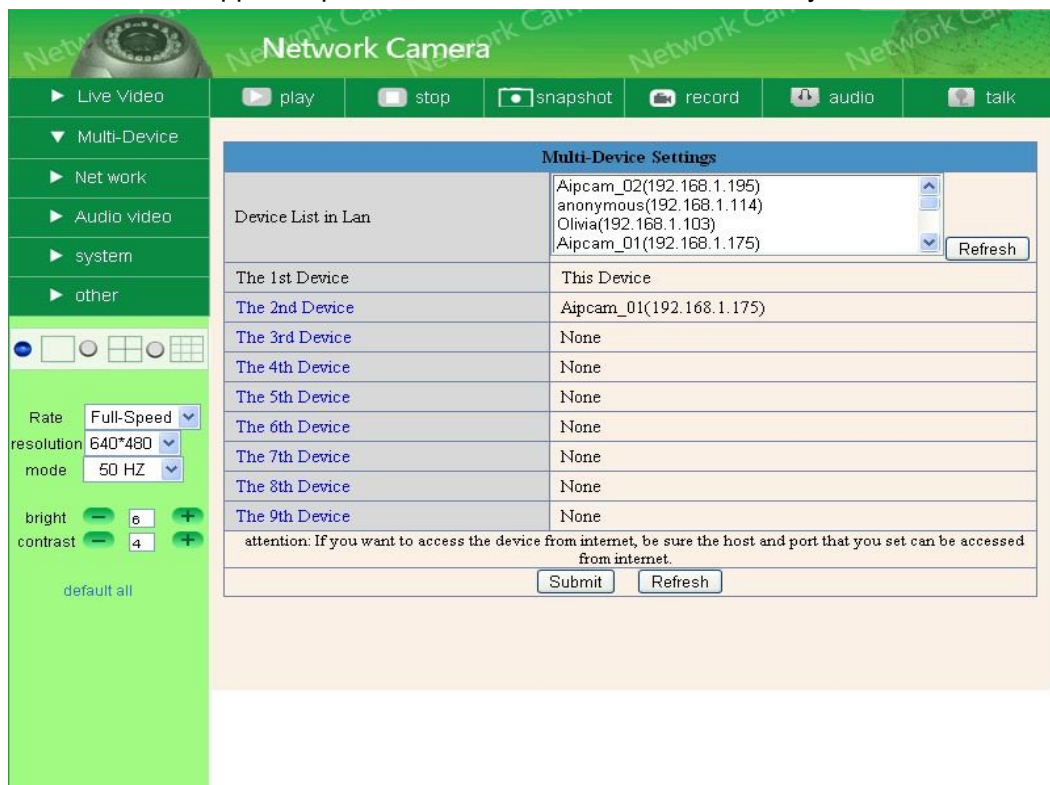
Network Camera

Live Video
Multi-Device
Net work
Audio video
system
other

play stop snapshot record audio talk

| Multi-Device Settings | |
|---|---|
| Device List in Lan | Aipcam_02(192.168.1.195) anonymous(192.168.1.114) Olivia(192.168.1.103) Aipcam_01(192.168.1.175) Refresh |
| The 1st Device | This Device |
| The 2nd Device | Aipcam_01(192.168.1.175) |
| The 3rd Device | None |
| The 4th Device | None |
| The 5th Device | None |
| The 6th Device | None |
| The 7th Device | None |
| The 8th Device | None |
| The 9th Device | None |

attention: If you want to access the device from internet, be sure the host and port that you set can be accessed from internet.

Submit Refresh

Rate Full-Speed
resolution 640*480
mode 50 HZ
bright 6
contrast 4
default all